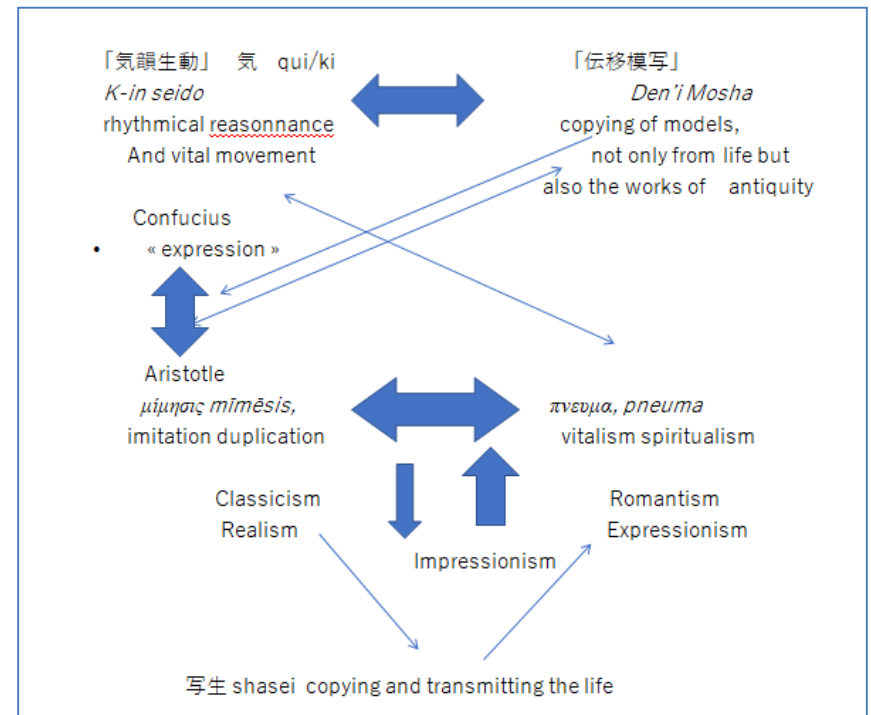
「気韻生動」 気 qui/ki
*K-in seido*
rhythmical reasonnance
And vital movement

「伝移模写」
*Den'i Mosha*
copying of models,
not only from life but
also the works of antiquity

Confucius
• « expression »

Aristotle
*μίμησις mīmēsis*,
imitation duplication

*πνευμα*, *pneuma*
vitalism spiritualism

Classicism
Realism

Romantism
Expressionism

Impressionism

写生 shasei copying and transmitting the life